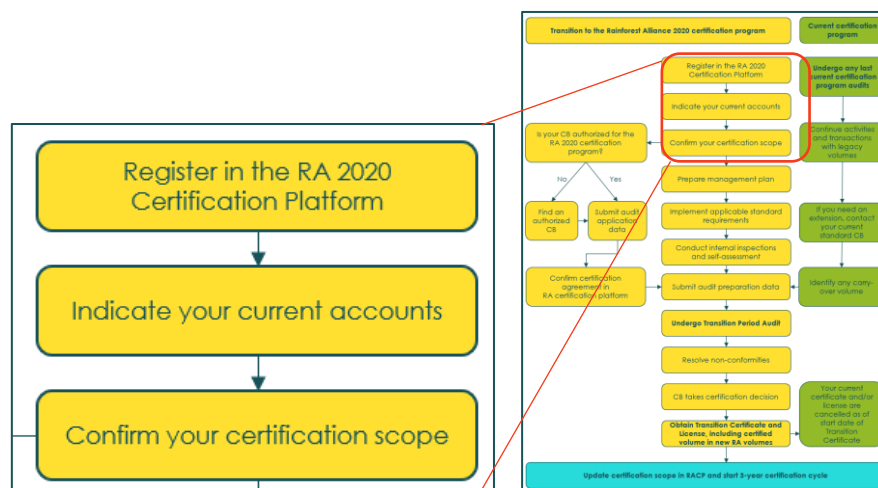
Register in the RA 2020 Certification Platform

Indicate your current accounts

Confirm your certification scope

Transition to the Rainforest Alliance 2020 certification program

Current certification program

Register in the RA 2020 Certification Platform

Indicate your current accounts

Confirm your certification scope

Undergo any last current certification program audits

Continue activities and transactions with legacy volumes

Is your CB authorized for the RA 2020 certification program?

No

Yes

Find an authorized CB

Submit audit application data

Prepare management plan

Implement applicable standard requirements

Conduct internal inspections and self-assessment

If you need an extension, contact your current standard CB

Confirm certification agreement in RA certification platform

Submit audit preparation data

Identify any carry-over volume

Undergo Transition Period Audit

Resolve non-conformities

CB takes certification decision

Your current certificate and/or license are cancelled as of start date of Transition Certificate

Obtain Transition Certificate and License, including certified volume in new RA volumes

Update certification scope in RACP and start 3-year certification cycle